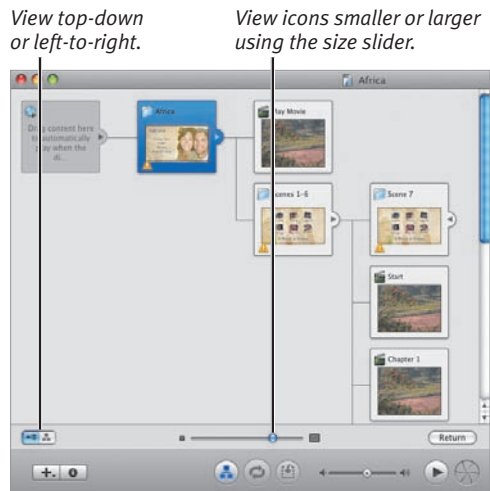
View top-down or left-to-right.

View icons smaller or larger using the size slider.

Africa

Drag content here to automatically play when the di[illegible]

Africa

Play Movie

Scenes 1-6

Scene 7

Start

Chapter 1

Return